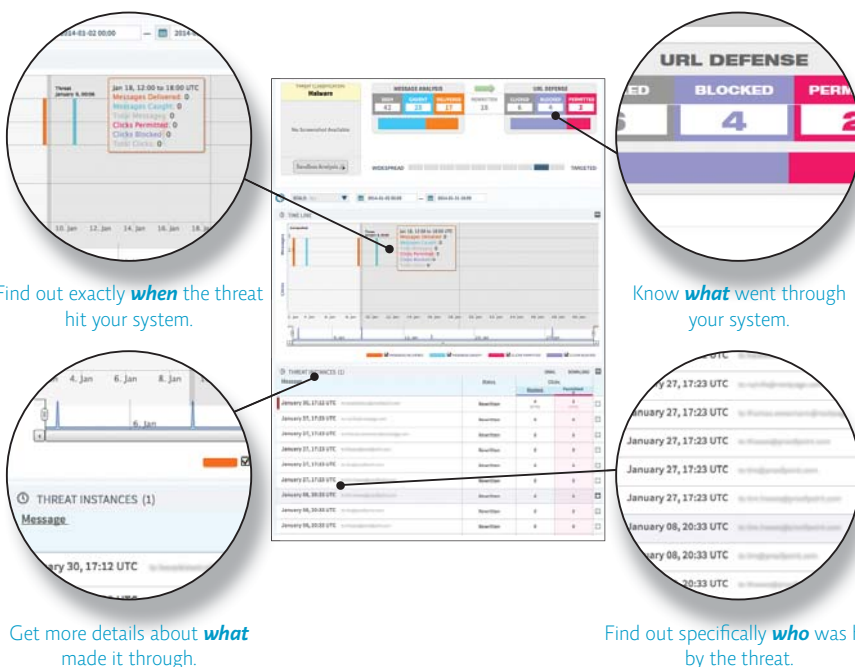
2014-01-02 00:00

2014

Threat
January 8, 00:00

Jan 18, 12:00 to 18:00 UTC
Messages Delivered: 0
Messages Caught: 0
Total Messages: 0
Clicks Permitted: 0
Clicks Blocked: 0
Total Clicks: 0

10. Jan 12. Jan 14. Jan 16. Jan 18.

Find out exactly ***when*** the threat hit your system.

URL DEFENSE
ED BLOCKED PERM
6 4 2

Know ***what*** went through your system.

THREAT CLASSIFICATION
Malware

No Screenshot Available

Sandbox Analysis

MESSAGE ANALYSIS
SENT CAUGHT DELIVERED
42 25 17

REWRITTEN
33

URL DEFENSE
CLICKED BLOCKED PERMITTED
6 4 2

WIDESPREAD TARGETED

TIME LINE

THREAT INSTANCES (1)
Message Status Clicks Blocked Permitted

January 30, 17:12 UTC Rewritten
January 27, 17:23 UTC Rewritten
January 27, 17:23 UTC Rewritten
January 27, 17:23 UTC Rewritten
January 27, 17:23 UTC Rewritten
January 27, 17:23 UTC Rewritten
January 27, 17:23 UTC Rewritten
January 08, 20:33 UTC Rewritten
January 08, 20:33 UTC Rewritten
January 08, 20:33 UTC Rewritten

4. Jan 6. Jan 8. Jan
6. Jan

THREAT INSTANCES (1)
Message

ary 30, 17:12 UTC

Get more details about ***what*** made it through.

y 27, 17:23 UTC
anuary 27, 17:23 UTC
January 27, 17:23 UTC
January 27, 17:23 UTC
January 27, 17:23 UTC
anuary 08, 20:33 UTC
ary 08, 20:33 UTC
20:33 UTC

Find out specifically ***who*** was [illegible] by the threat.